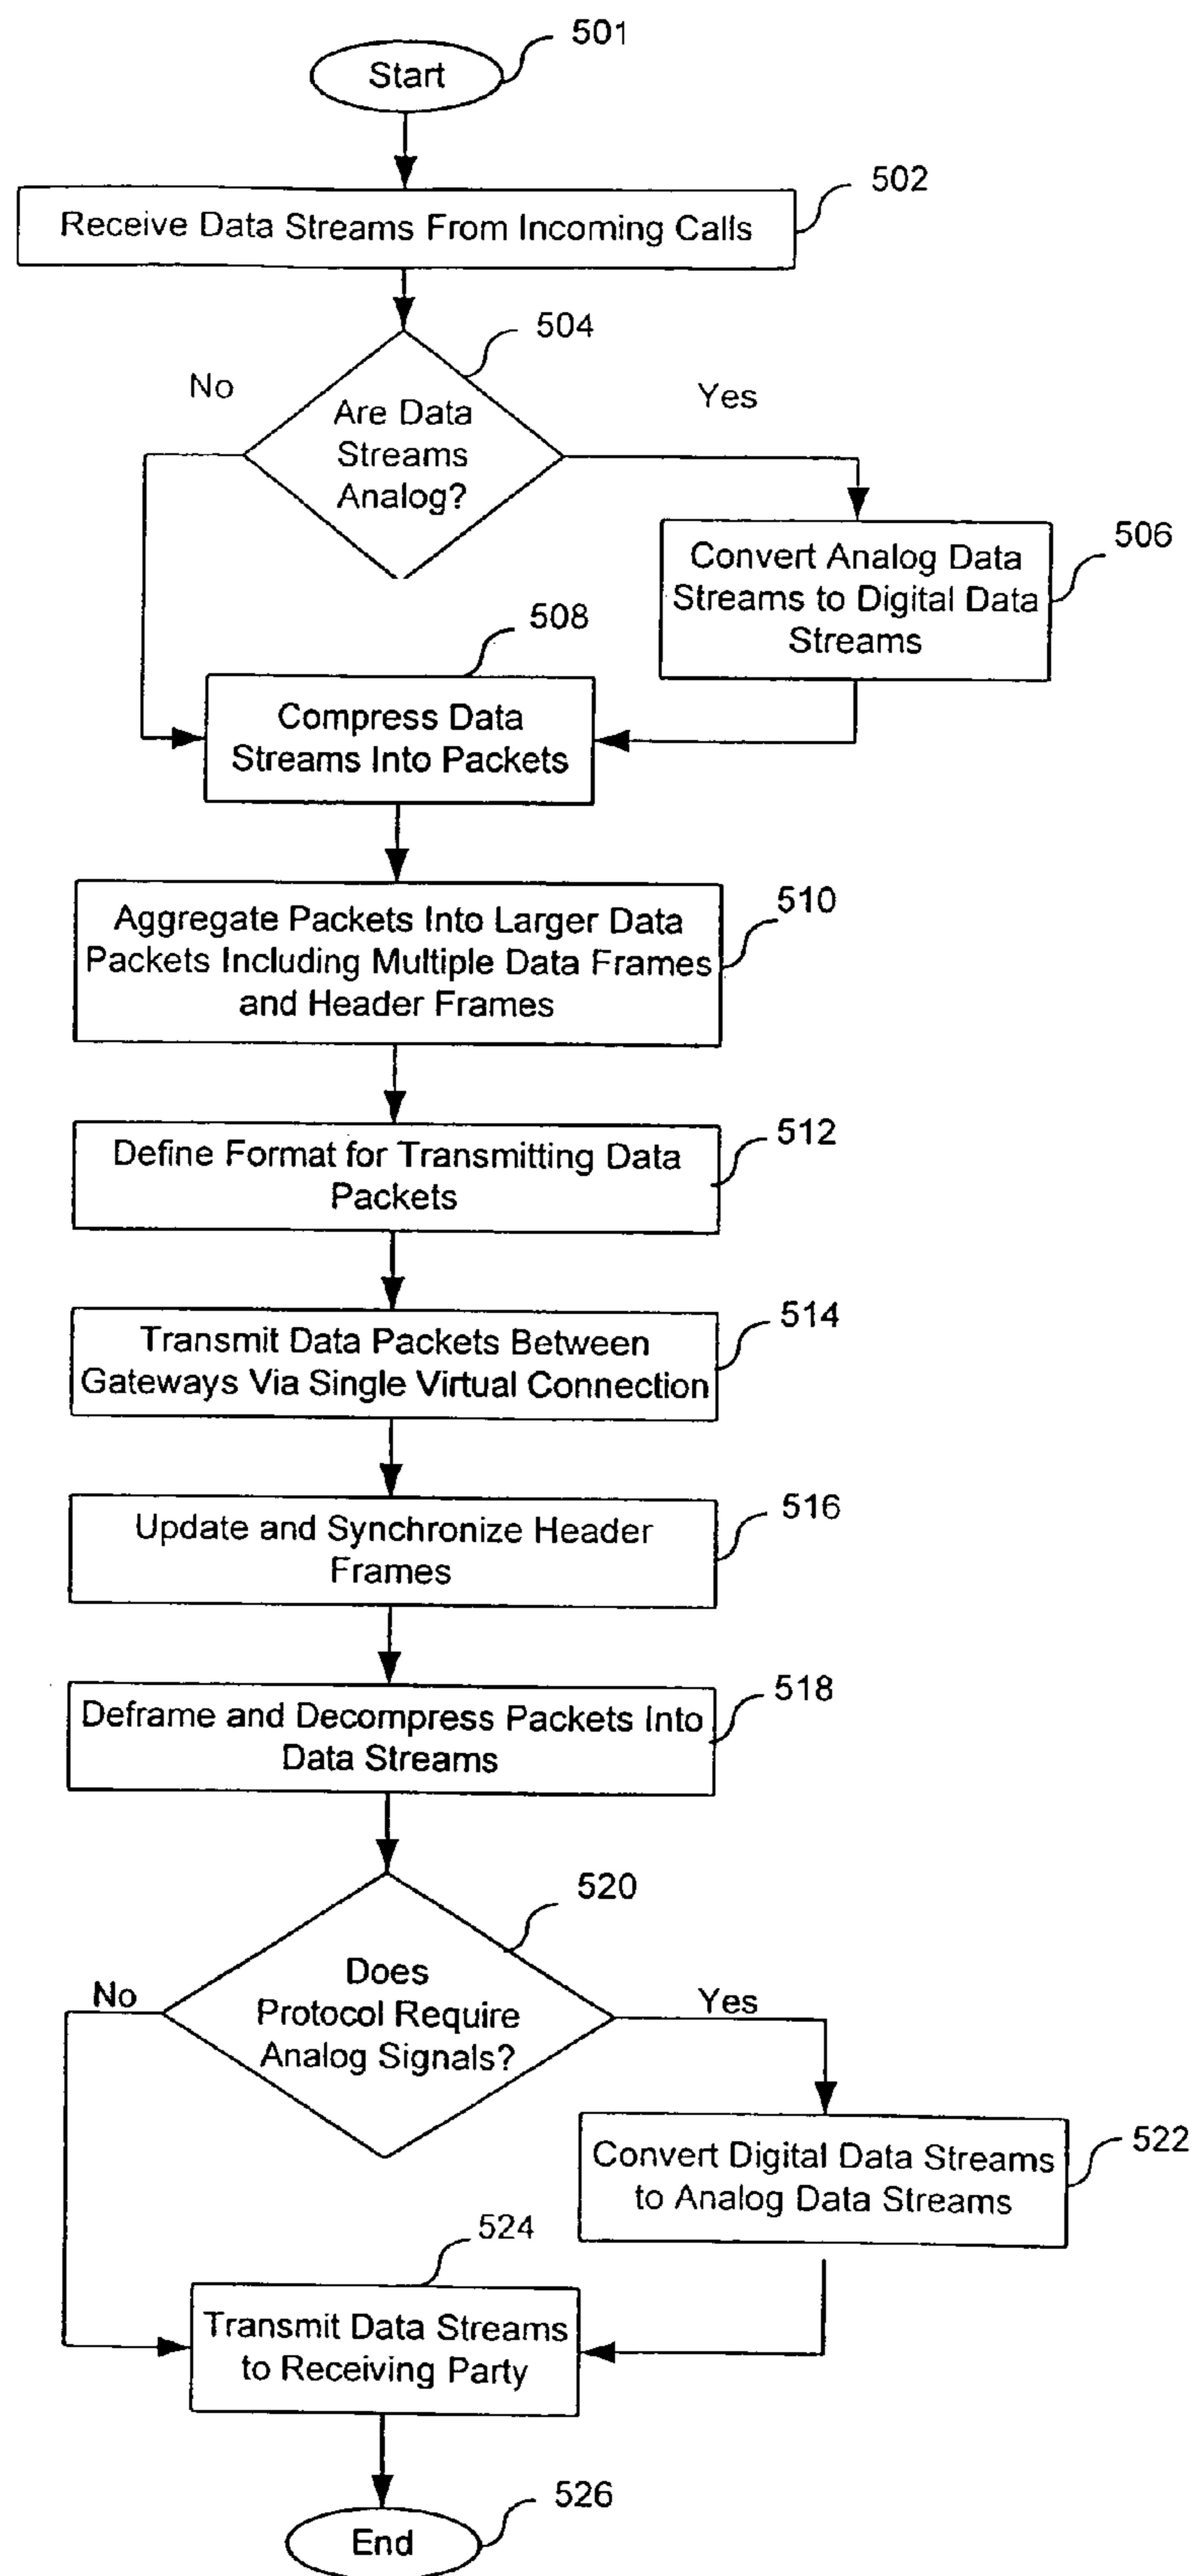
501
Start

502
Receive Data Streams From Incoming Calls

504
No
Are Data Streams Analog?
Yes

506
Convert Analog Data Streams to Digital Data Streams

508
Compress Data Streams Into Packets

510
Aggregate Packets Into Larger Data Packets Including Multiple Data Frames and Header Frames

512
Define Format for Transmitting Data Packets

514
Transmit Data Packets Between Gateways Via Single Virtual Connection

516
Update and Synchronize Header Frames

518
Deframe and Decompress Packets Into Data Streams

520
No
Does Protocol Require Analog Signals?
Yes

522
Convert Digital Data Streams to Analog Data Streams

524
Transmit Data Streams to Receiving Party

526
End